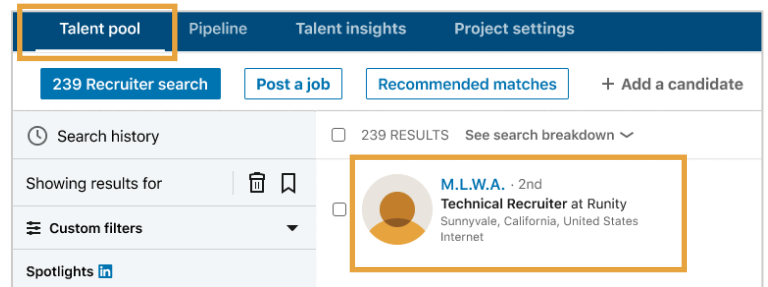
Talent pool Pipeline Talent insights Project settings

239 Recruiter search Post a job Recommended matches + Add a candidate

Search history

239 RESULTS See search breakdown

Showing results for

Custom filters

Spotlights in

M.L.W.A. · 2nd
Technical Recruiter at Runity
Sunnyvale, California, United States
Internet